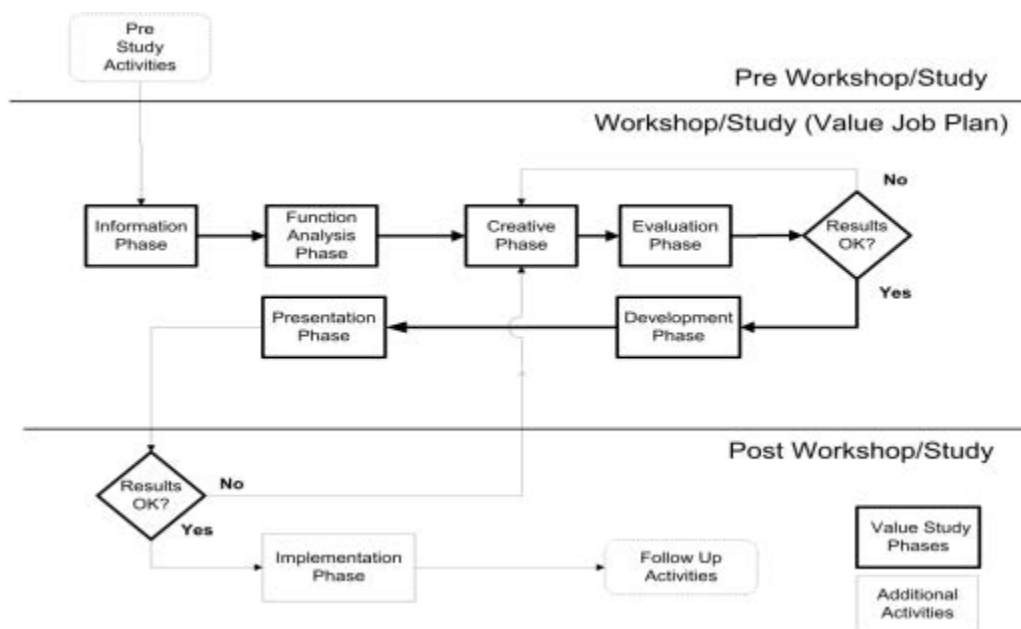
Pre Study Activities

Pre Workshop/Study

Workshop/Study (Value Job Plan)

No

Information Phase

Function Analysis Phase

Creative Phase

Evaluation Phase

Results OK?

Yes

Presentation Phase

Development Phase

Post Workshop/Study

Results OK?

No

Yes

Implementation Phase

Follow Up Activities

Value Study Phases

Additional Activities